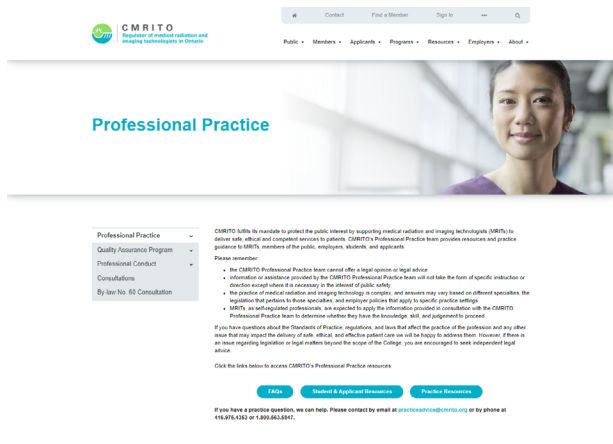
CMRITO
Regulator of medical radiation and imaging technologists in Ontario

Contact
Find a Member
Sign In

Public
Members
Applicants
Programs
Resources
Employers
About

Professional Practice

Professional Practice
Quality Assurance Program
Professional Conduct
Consultations
By-law No. 60 Consultation

CMRITO fulfills its mandate to protect the public interest by supporting medical radiation and imaging technologists (MRITs) to deliver safe, ethical and competent services to patients. CMRITO's Professional Practice team provides resources and practice guidance to MRITs, members of the public, employers, students, and applicants.

Please remember:

• the CMRITO Professional Practice team cannot offer a legal opinion or legal advice
• information or assistance provided by the CMRITO Professional Practice team will not take the form of specific instruction or direction except where it is necessary in the interest of public safety
• the practice of medical radiation and imaging technology is complex, and answers may vary based on different specialties, the legislation that pertains to those specialties, and employer policies that apply to specific practice settings
• MRITs, as self-regulated professionals, are expected to apply the information provided in consultation with the CMRITO Professional Practice team to determine whether they have the knowledge, skill, and judgement to proceed

If you have questions about the Standards of Practice, regulations, and laws that affect the practice of the profession and any other issue that may impact the delivery of safe, ethical, and effective patient care we will be happy to address them. However, if there is an issue regarding legislation or legal matters beyond the scope of the College, you are encouraged to seek independent legal advice.

Click the links below to access CMRITO's Professional Practice resources.

FAQs
Student & Applicant Resources
Practice Resources

If you have a practice question, we can help. Please contact by email at practiceadvice@cmrito.org or by phone at 416.975.4353 or 1.800.563.5847.